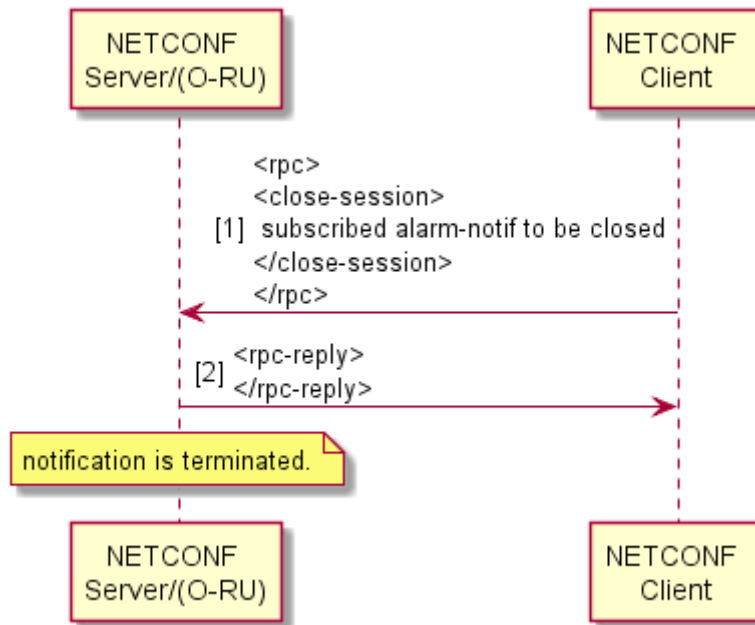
NETCONF
Server/(O-RU)

NETCONF
Client

<rpc>
<close-session>
[1] subscribed alarm-notif to be closed
</close-session>
</rpc>

[2] <rpc-reply>
</rpc-reply>

notification is terminated.

NETCONF
Server/(O-RU)

NETCONF
Client